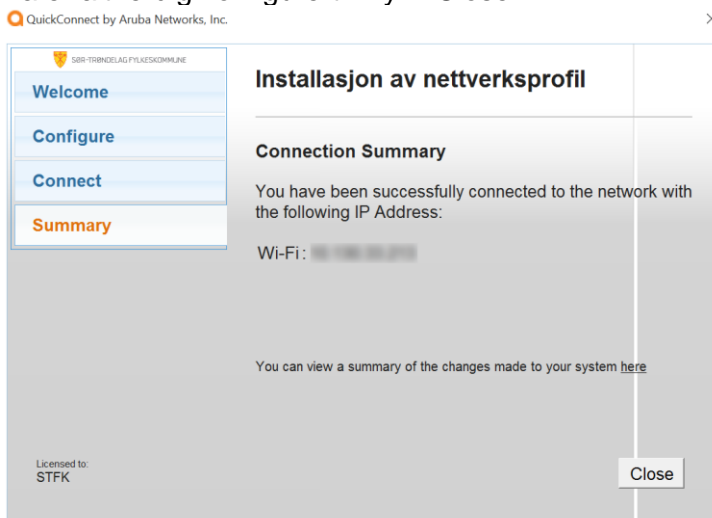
QuickConnect by Aruba Networks, Inc.

SØR-TRØNDELAG FYLKESKOMMUNE

Welcome

Configure

Connect

Summary

Installasjon av nettverksprofil

Connection Summary

You have been successfully connected to the network with the following IP Address:

Wi-Fi: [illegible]

You can view a summary of the changes made to your system here

Licensed to:
STFK

Close